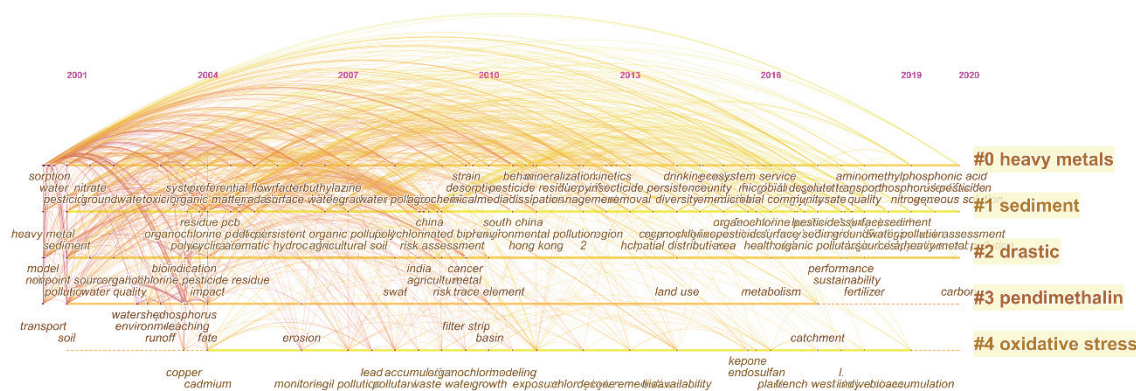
2001 2004 2007 2010 2013 2016 2019 2020

#0 heavy metals
#1 sediment
#2 drastic
#3 pendimethalin
#4 oxidative stress

sorption
water nitrate
pesticidegroundwatetoxicorganic matter
systempreferential flowfacterbuthylazine
adsurface watergrawater pollution
agrochemicalmediadissipation
strain
desorption
behavior
mineralization
kinetics
pesticide residue
pyrethroid
insecticide
management
removal
persistence
county
drinking
diversity
ecosystem service
chemical
microbial community
desolute
transport
safe quality
aminomethylphosphonic acid
phosphorus
pesticide
nitrogen
heterogeneous
residue pcb
organochlorine pesticide
persistent organic pollutant
polycyclic aromatic hydrocarbon
agricultural soil
polychlorinated biphenyl
china
environmental pollution
south china
risk assessment
hong kong
region
2
organochlorine pesticide
spatial distribution
area
health
organic pollutant
pesticide
surface sediment
groundwater
source
heavy metal
pollution assessment
heavy metal
sediment
model
nonpoint source
organochlorine pesticide residue
bioindication
pollution
water quality
impact
india
cancer
agriculture
metal
swat
risk
trace element
land use
metabolism
performance
sustainability
fertilizer
carbon
watershed
phosphorus
transport
environment
leaching
soil
runoff
fate
erosion
filter strip
basin
catchment
kepone
endosulfan
l.
copper
cadmium
monitoring
soil pollution
lead
accumulation
pollutant
waste water
organochlorine
growth
modeling
exposure
chlordecone
remediation
bioavailability
plant
french west indies
bioaccumulation